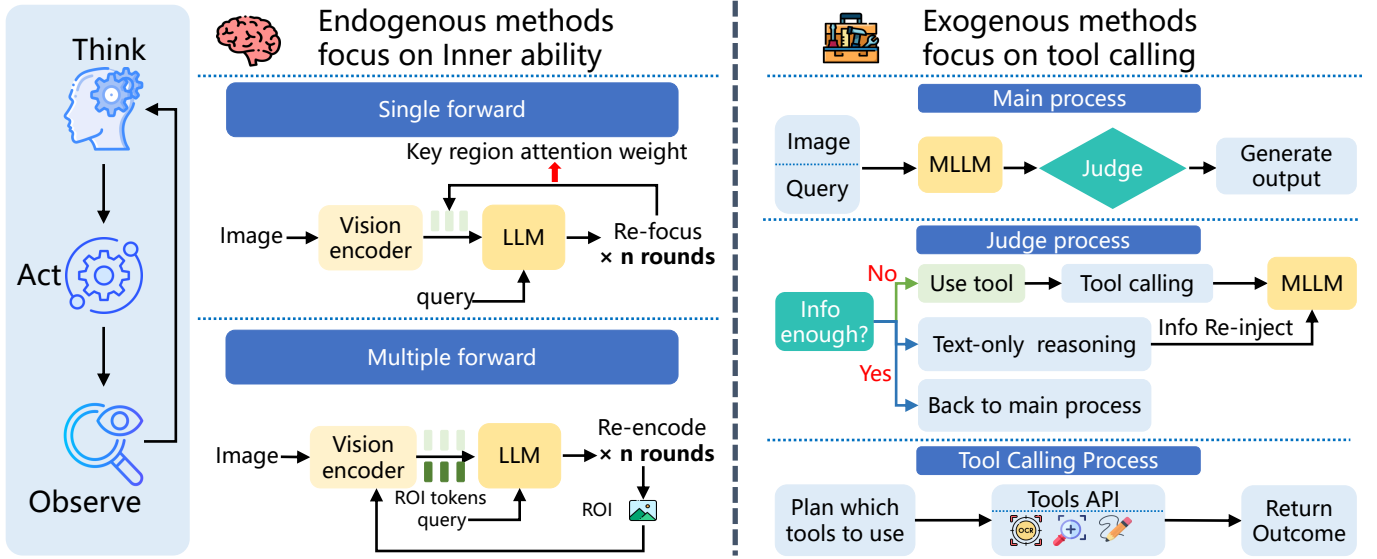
Think

Act

Observe

Endogenous methods focus on Inner ability

Single forward

Key region attention weight

Image

Vision encoder

LLM

Re-focus
× n rounds

query

Multiple forward

Image

Vision encoder

LLM

Re-encode
× n rounds

ROI tokens
query

ROI

Exogenous methods focus on tool calling

Main process

Image

Query

MLLM

Judge

Generate output

Judge process

No

Info enough?

Yes

Use tool

Tool calling

MLLM

Text-only reasoning

Info Re-inject

Back to main process

Tool Calling Process

Plan which tools to use

Tools API

OCR

Return Outcome